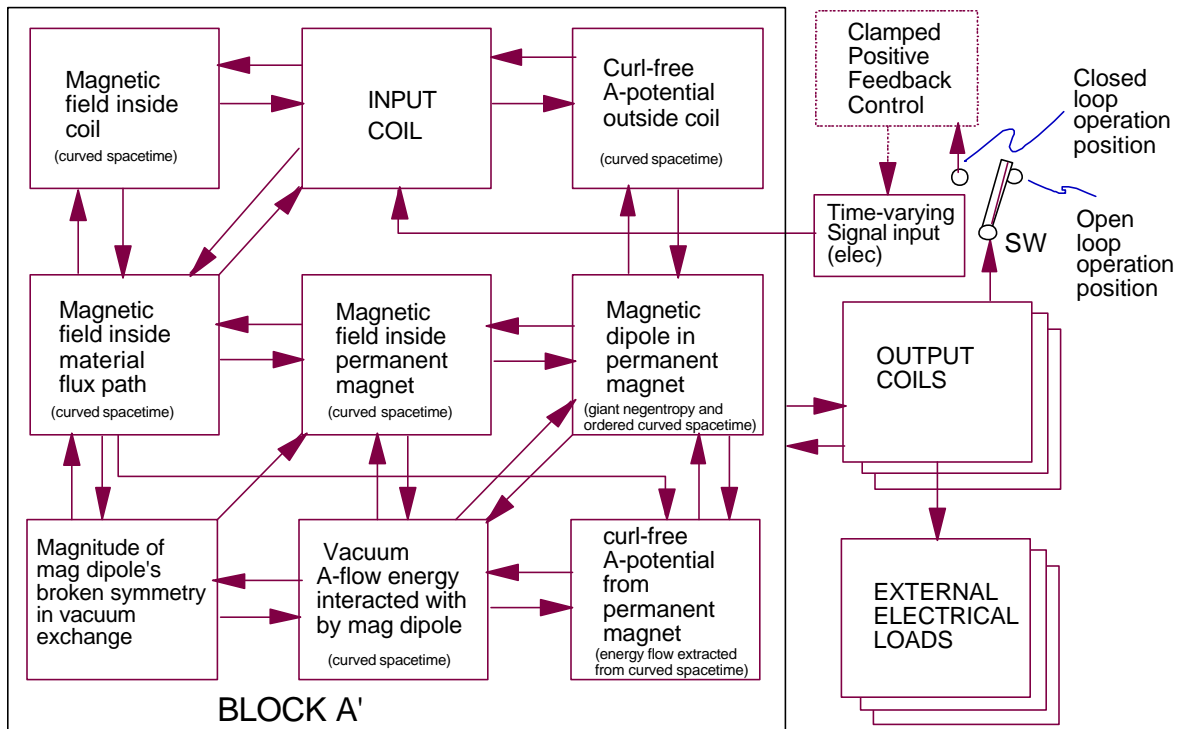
Magnetic field inside coil
(curved spacetime)

INPUT COIL

Curl-free A-potential outside coil
(curved spacetime)

Clamped Positive Feedback Control

Closed loop operation position

Time-varying Signal input (elec)

SW

Open loop operation position

Magnetic field inside material flux path
(curved spacetime)

Magnetic field inside permanent magnet
(curved spacetime)

Magnetic dipole in permanent magnet
(giant negentropy and ordered curved spacetime)

OUTPUT COILS

Magnitude of mag dipole's broken symmetry in vacuum exchange

Vacuum A-flow energy interacted with by mag dipole
(curved spacetime)

curl-free A-potential from permanent magnet
(energy flow extracted from curved spacetime)

EXTERNAL ELECTRICAL LOADS

BLOCK A'